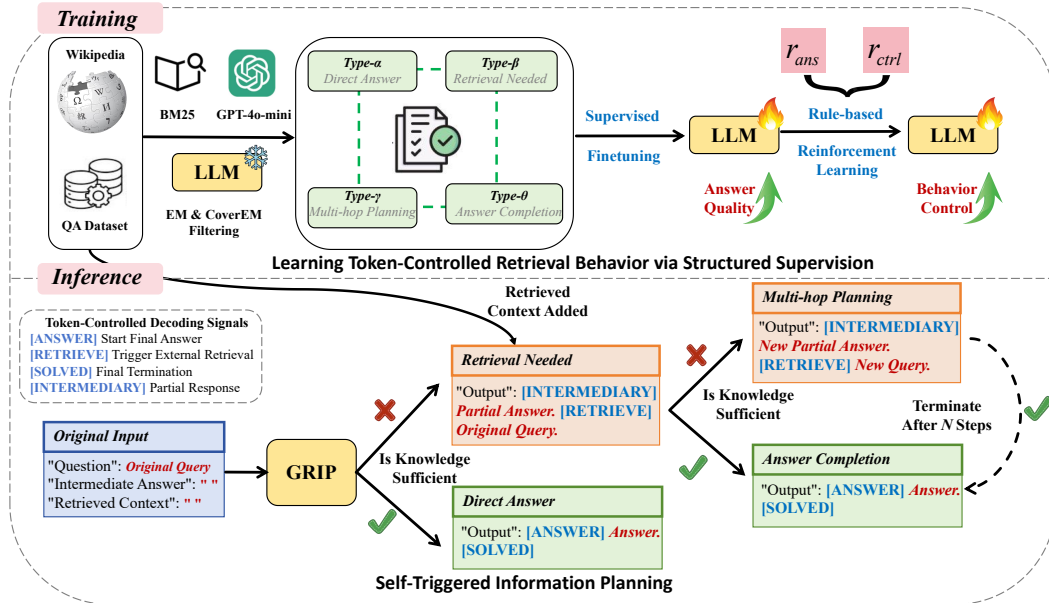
Training

Wikipedia

QA Dataset

BM25

GPT-4o-mini

LLM

EM & CoverEM Filtering

Type-α
Direct Answer

Type-β
Retrieval Needed

Type-γ
Multi-hop Planning

Type-θ
Answer Completion

Learning Token-Controlled Retrieval Behavior via Structured Supervision

Supervised Finetuning

LLM

Answer Quality

$r_{ans}$ $r_{ctrl}$

Rule-based Reinforcement Learning

LLM

Behavior Control

Inference

Token-Controlled Decoding Signals
[ANSWER] Start Final Answer
[RETRIEVE] Trigger External Retrieval
[SOLVED] Final Termination
[INTERMEDIARY] Partial Response

Retrieved Context Added

Original Input
"Question": Original Query
"Intermediate Answer": " "
"Retrieved Context": " "

GRIP

Is Knowledge Sufficient

Retrieval Needed
"Output": [INTERMEDIARY] Partial Answer. [RETRIEVE] Original Query.

Direct Answer
"Output": [ANSWER] Answer. [SOLVED]

Is Knowledge Sufficient

Multi-hop Planning
"Output": [INTERMEDIARY] New Partial Answer. [RETRIEVE] New Query.

Terminate After N Steps

Answer Completion
"Output": [ANSWER] Answer. [SOLVED]

Self-Triggered Information Planning